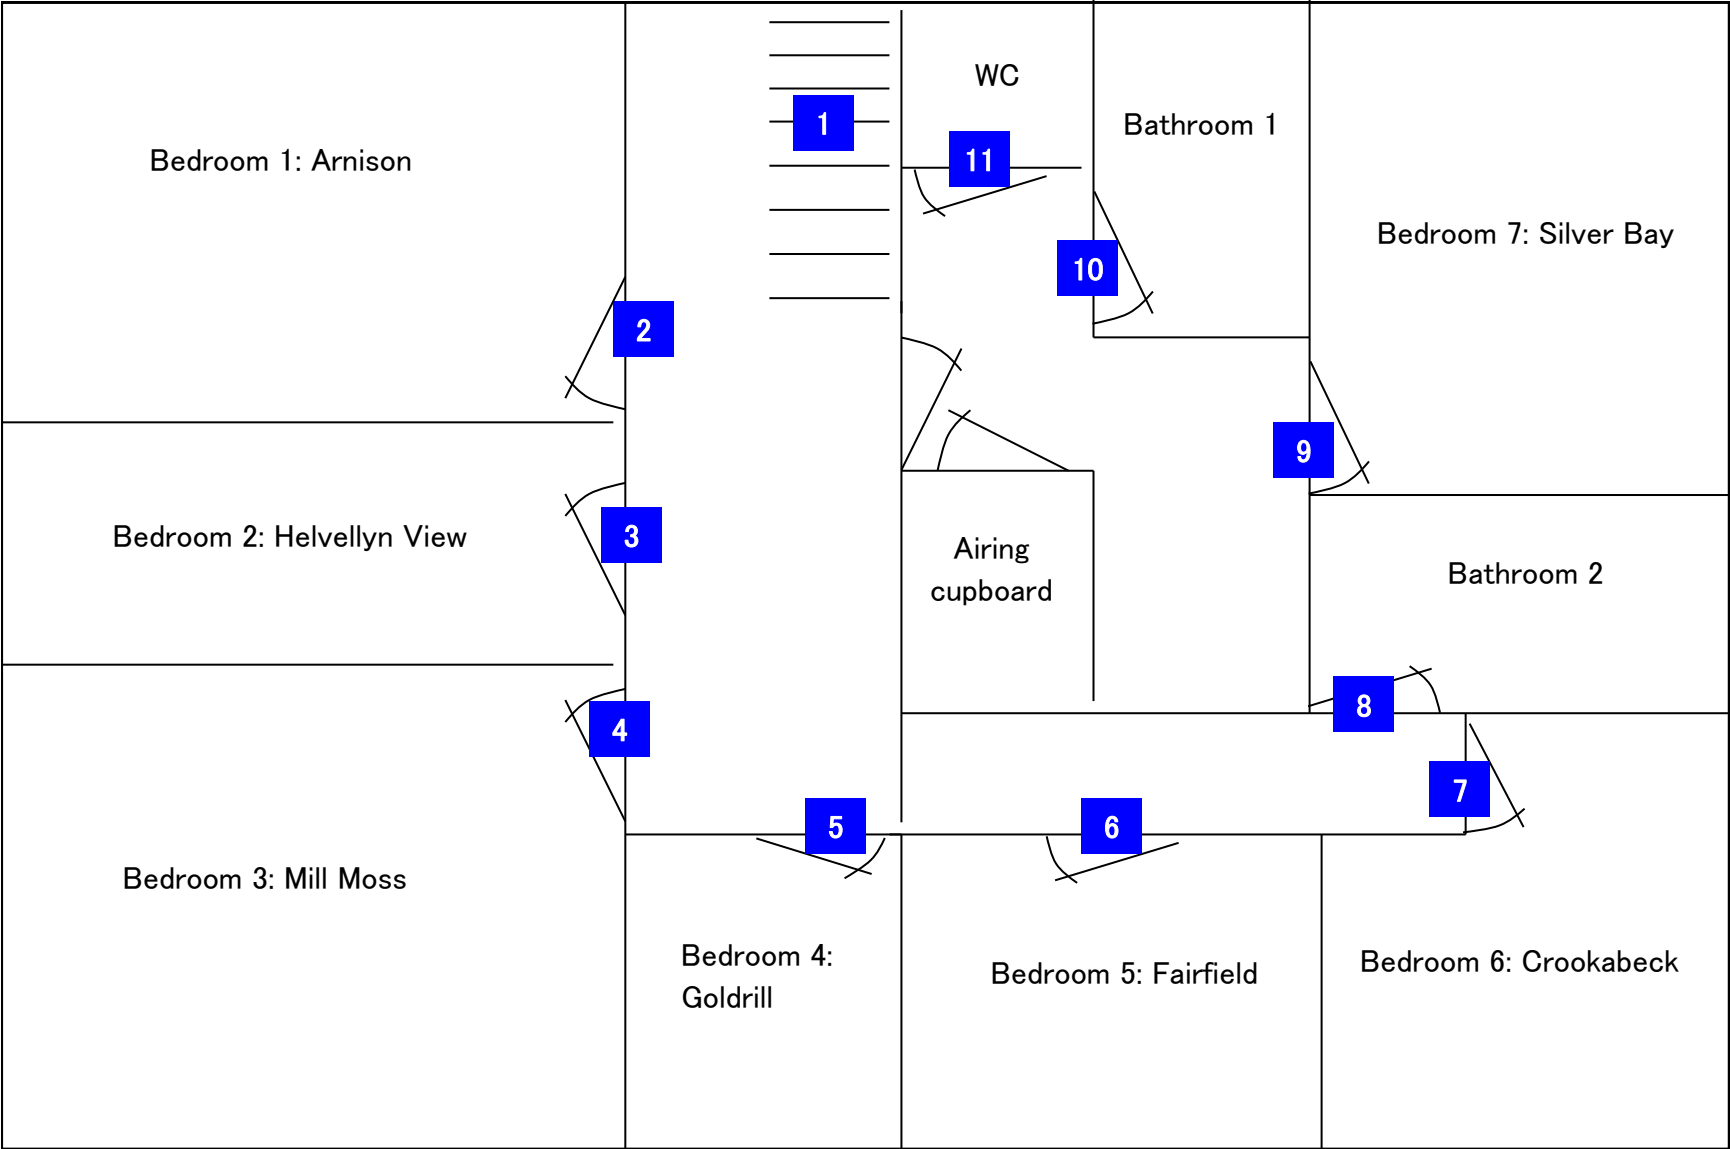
Bedroom 1: Arnison

1

WC

11

Bathroom 1

Bedroom 7: Silver Bay

10

2

9

Bedroom 2: Helvellyn View

3

Airing cupboard

Bathroom 2

8

4

7

5

6

Bedroom 3: Mill Moss

Bedroom 4: Goldrill

Bedroom 5: Fairfield

Bedroom 6: Crookabeck